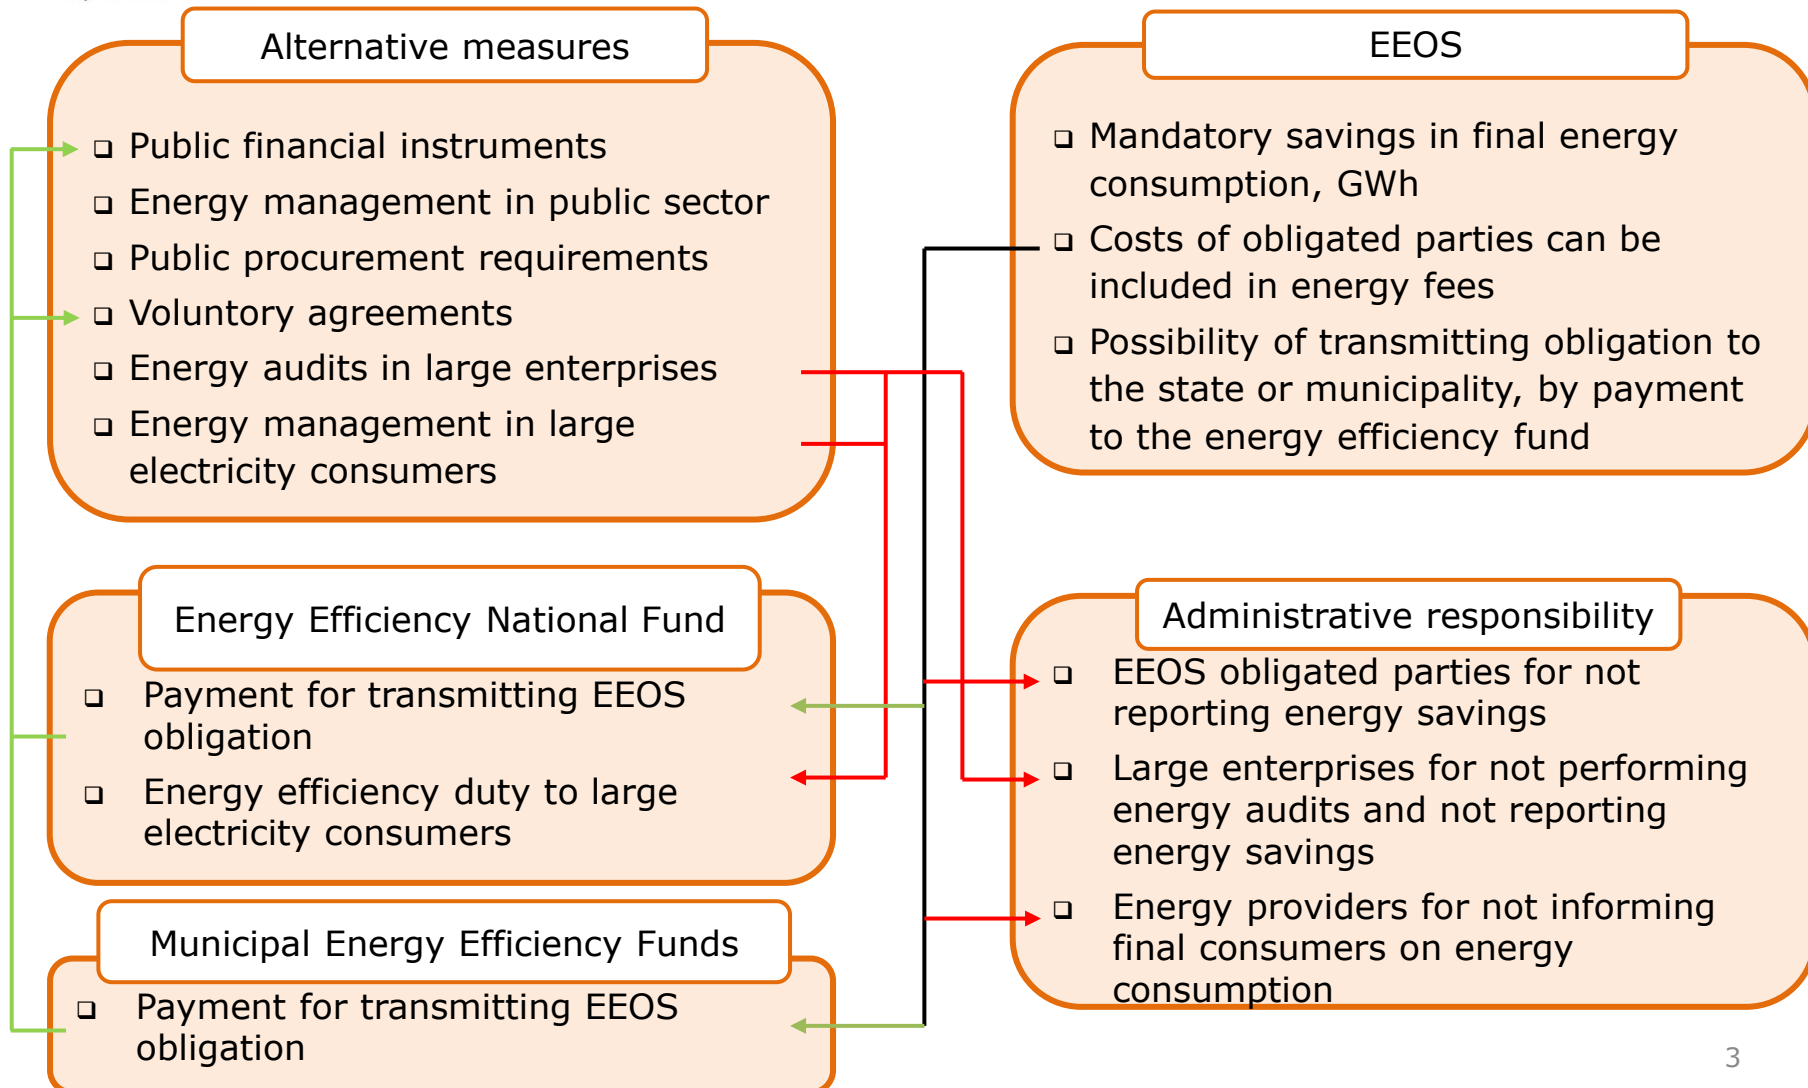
Alternative measures

- Public financial instruments
- Energy management in public sector
- Public procurement requirements
- Voluntory agreements
- Energy audits in large enterprises
- Energy management in large electricity consumers

EEOS

- Mandatory savings in final energy consumption, GWh
- Costs of obligated parties can be included in energy fees
- Possibility of transmitting obligation to the state or municipality, by payment to the energy efficiency fund

Energy Efficiency National Fund

- Payment for transmitting EEOS obligation
- Energy efficiency duty to large electricity consumers

Administrative responsibility

- EEOS obligated parties for not reporting energy savings
- Large enterprises for not performing energy audits and not reporting energy savings
- Energy providers for not informing final consumers on energy consumption

Municipal Energy Efficiency Funds

- Payment for transmitting EEOS obligation

3